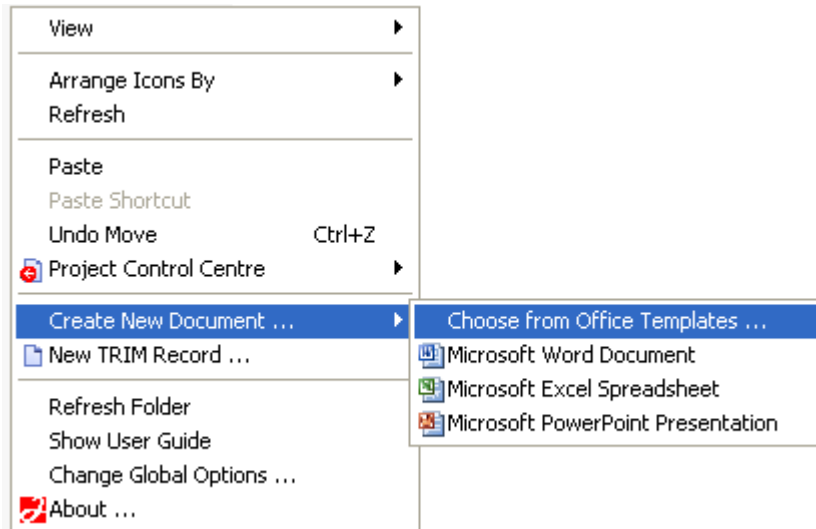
View

Arrange Icons By
Refresh

Paste
Paste Shortcut
Undo Move Ctrl+Z
Project Control Centre

Create New Document ...
New TRIM Record ...

Refresh Folder
Show User Guide
Change Global Options ...
About ...

Choose from Office Templates ...
Microsoft Word Document
Microsoft Excel Spreadsheet
Microsoft PowerPoint Presentation